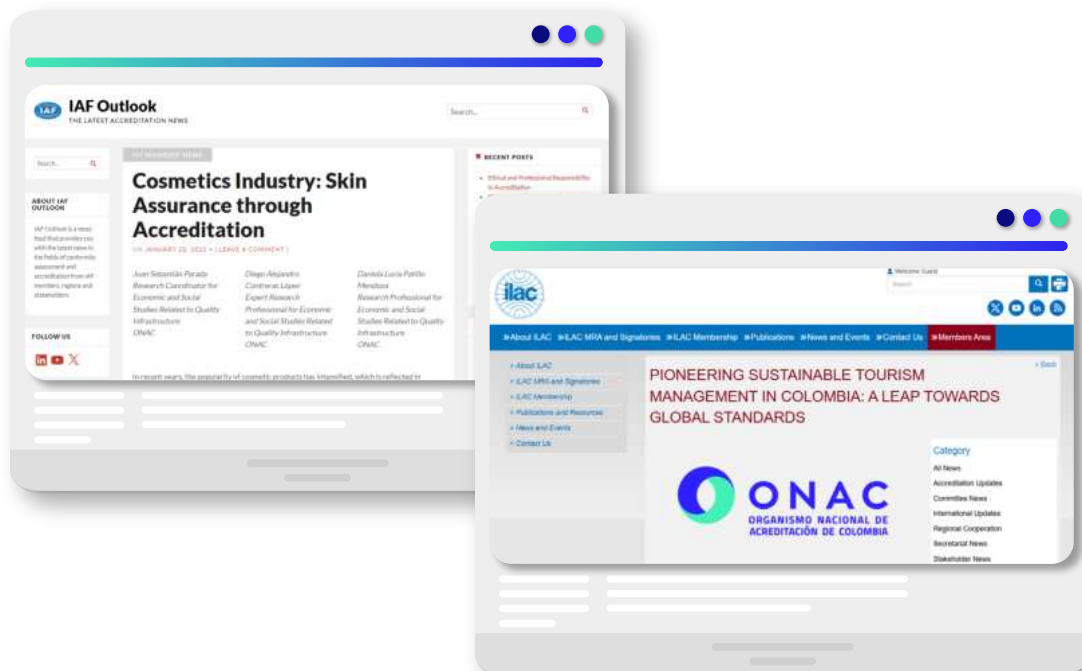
IAF Outlook
THE LATEST ACCREDITATION NEWS

Search...

Search...

IAF MEMBERS NEWS

Cosmetics Industry: Skin Assurance through Accreditation

ON JANUARY 20, 2022 • ( LEAVE A COMMENT )

Juan Sebastián Parada
Research Coordinator for Economic and Social Studies Related to Quality Infrastructure
ONAC

Diego Alejandro Contreras López
Expert Research Professional for Economic and Social Studies Related to Quality Infrastructure
ONAC

Daniela Lucía Patiño Mendoza
Research Professional for Economic and Social Studies Related to Quality Infrastructure
ONAC

In recent years, the popularity of cosmetic products has intensified, which is reflected in

ABOUT IAF OUTLOOK

IAF Outlook is a news feed that provides you with the latest news in the fields of conformity assessment and accreditation from IAF members, regions and stakeholders.

FOLLOW US

RECENT POSTS

Ethical and Professional Responsibility in Accreditation

ilac

Welcome Guest

Search

About ILAC ILAC MRA and Signatories ILAC Membership Publications News and Events Contact Us Members Area

About ILAC
ILAC MRA and Signatories
ILAC Membership
Publications and Resources
News and Events
Contact Us

Back

PIONEERING SUSTAINABLE TOURISM MANAGEMENT IN COLOMBIA: A LEAP TOWARDS GLOBAL STANDARDS

ONAC
ORGANISMO NACIONAL DE ACREDITACIÓN DE COLOMBIA

Category
All News
Accreditation Updates
Committee News
International Updates
Regional Cooperation
Secretariat News
Stakeholder News